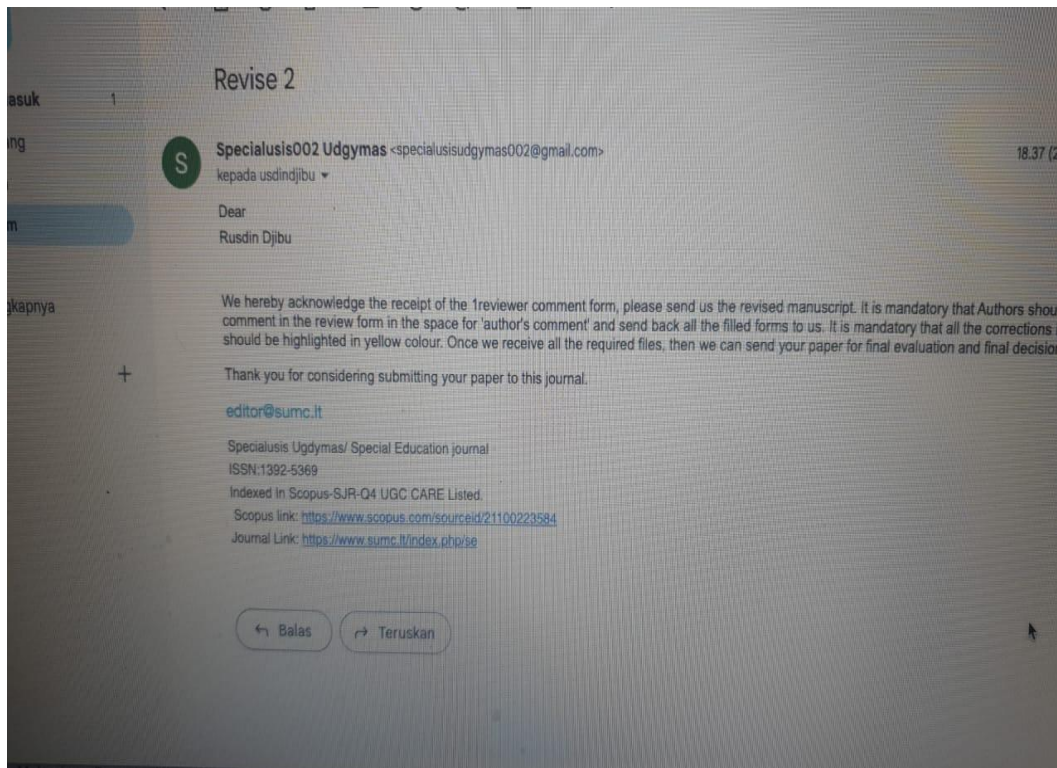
asuk 1

ng

m

gkapnya

+

Revise 2

S

Specialusis002 Udgymas <specialusisudgymas002@gmail.com>

kepada usdindjibu

18.37 (2

Dear
Rusdin Djibu

We hereby acknowledge the receipt of the 1reviewer comment form, please send us the revised manuscript. It is mandatory that Authors shou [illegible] comment in the review form in the space for 'author's comment' and send back all the filled forms to us. It is mandatory that all the corrections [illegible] should be highlighted in yellow colour. Once we receive all the required files, then we can send your paper for final evaluation and final decisio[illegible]

Thank you for considering submitting your paper to this journal.

editor@sumc.lt

Specialusis Ugdymas/ Special Education journal
ISSN:1392-5369
Indexed in Scopus-SJR-Q4 UGC CARE Listed.
Scopus link: https://www.scopus.com/sourceid/21100223584
Journal Link: https://www.sumc.lt/index.php/se

Balas

Teruskan